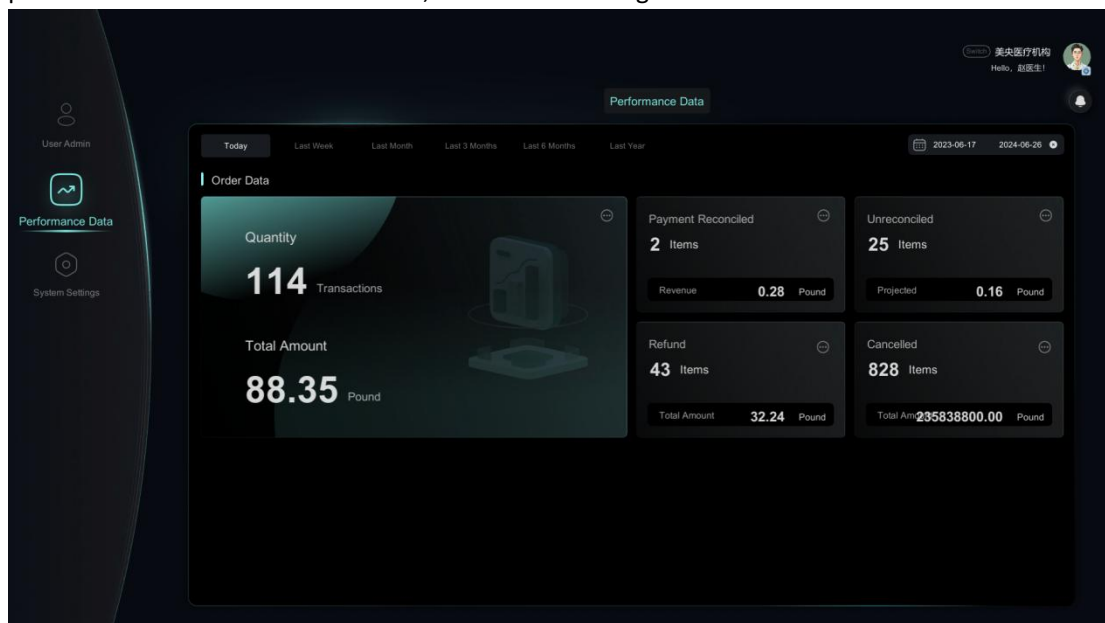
Switch 美央医疗机构
Hello，赵医生!

User Admin

Performance Data

System Settings

Performance Data

Today Last Week Last Month Last 3 Months Last 6 Months Last Year

2023-06-17 2024-06-26

Order Data

Quantity

114 Transactions

Total Amount

88.35 Pound

Payment Reconciled

2 Items

Revenue 0.28 Pound

Unreconciled

25 Items

Projected 0.16 Pound

Refund

43 Items

Total Amount 32.24 Pound

Cancelled

828 Items

Total Am235838800.00 Pound